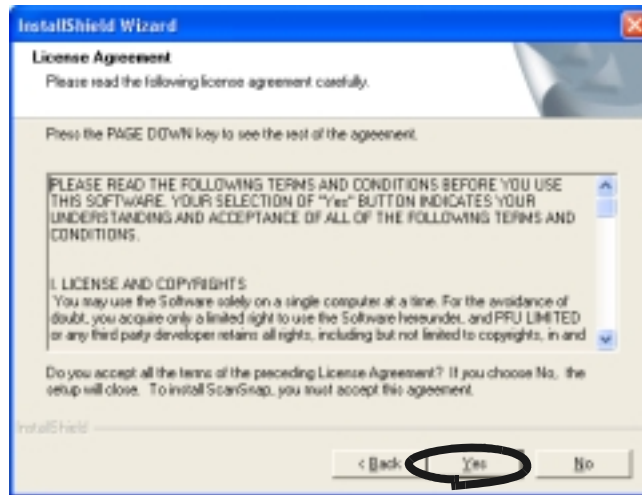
InstallShield Wizard

License Agreement

Please read the following license agreement carefully.

Press the PAGE DOWN key to see the rest of the agreement.

PLEASE READ THE FOLLOWING TERMS AND CONDITIONS BEFORE YOU USE THIS SOFTWARE. YOUR SELECTION OF "Yes" BUTTON INDICATES YOUR UNDERSTANDING AND ACCEPTANCE OF ALL OF THE FOLLOWING TERMS AND CONDITIONS.

I. LICENSE AND COPYRIGHTS

You may use the Software solely on a single computer at a time. For the avoidance of doubt, you acquire only a limited right to use the Software hereunder, and PFU LIMITED or any third party developer retains all rights, including but not limited to copyrights, in and

Do you accept all the terms of the preceding License Agreement? If you choose No, the setup will close. To install ScanSnap, you must accept this agreement.

InstallShield

< Back

Yes

No